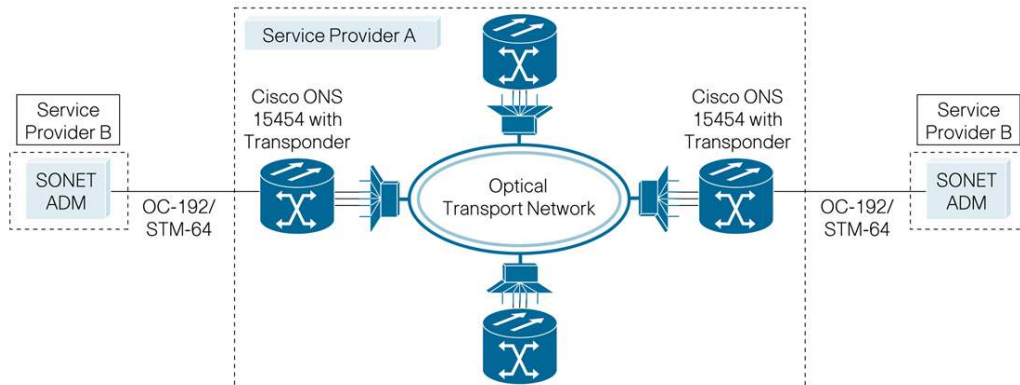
Service Provider A

Service Provider B

SONET ADM

OC-192/ STM-64

Cisco ONS 15454 with Transponder

Optical Transport Network

Cisco ONS 15454 with Transponder

OC-192/ STM-64

Service Provider B

SONET ADM